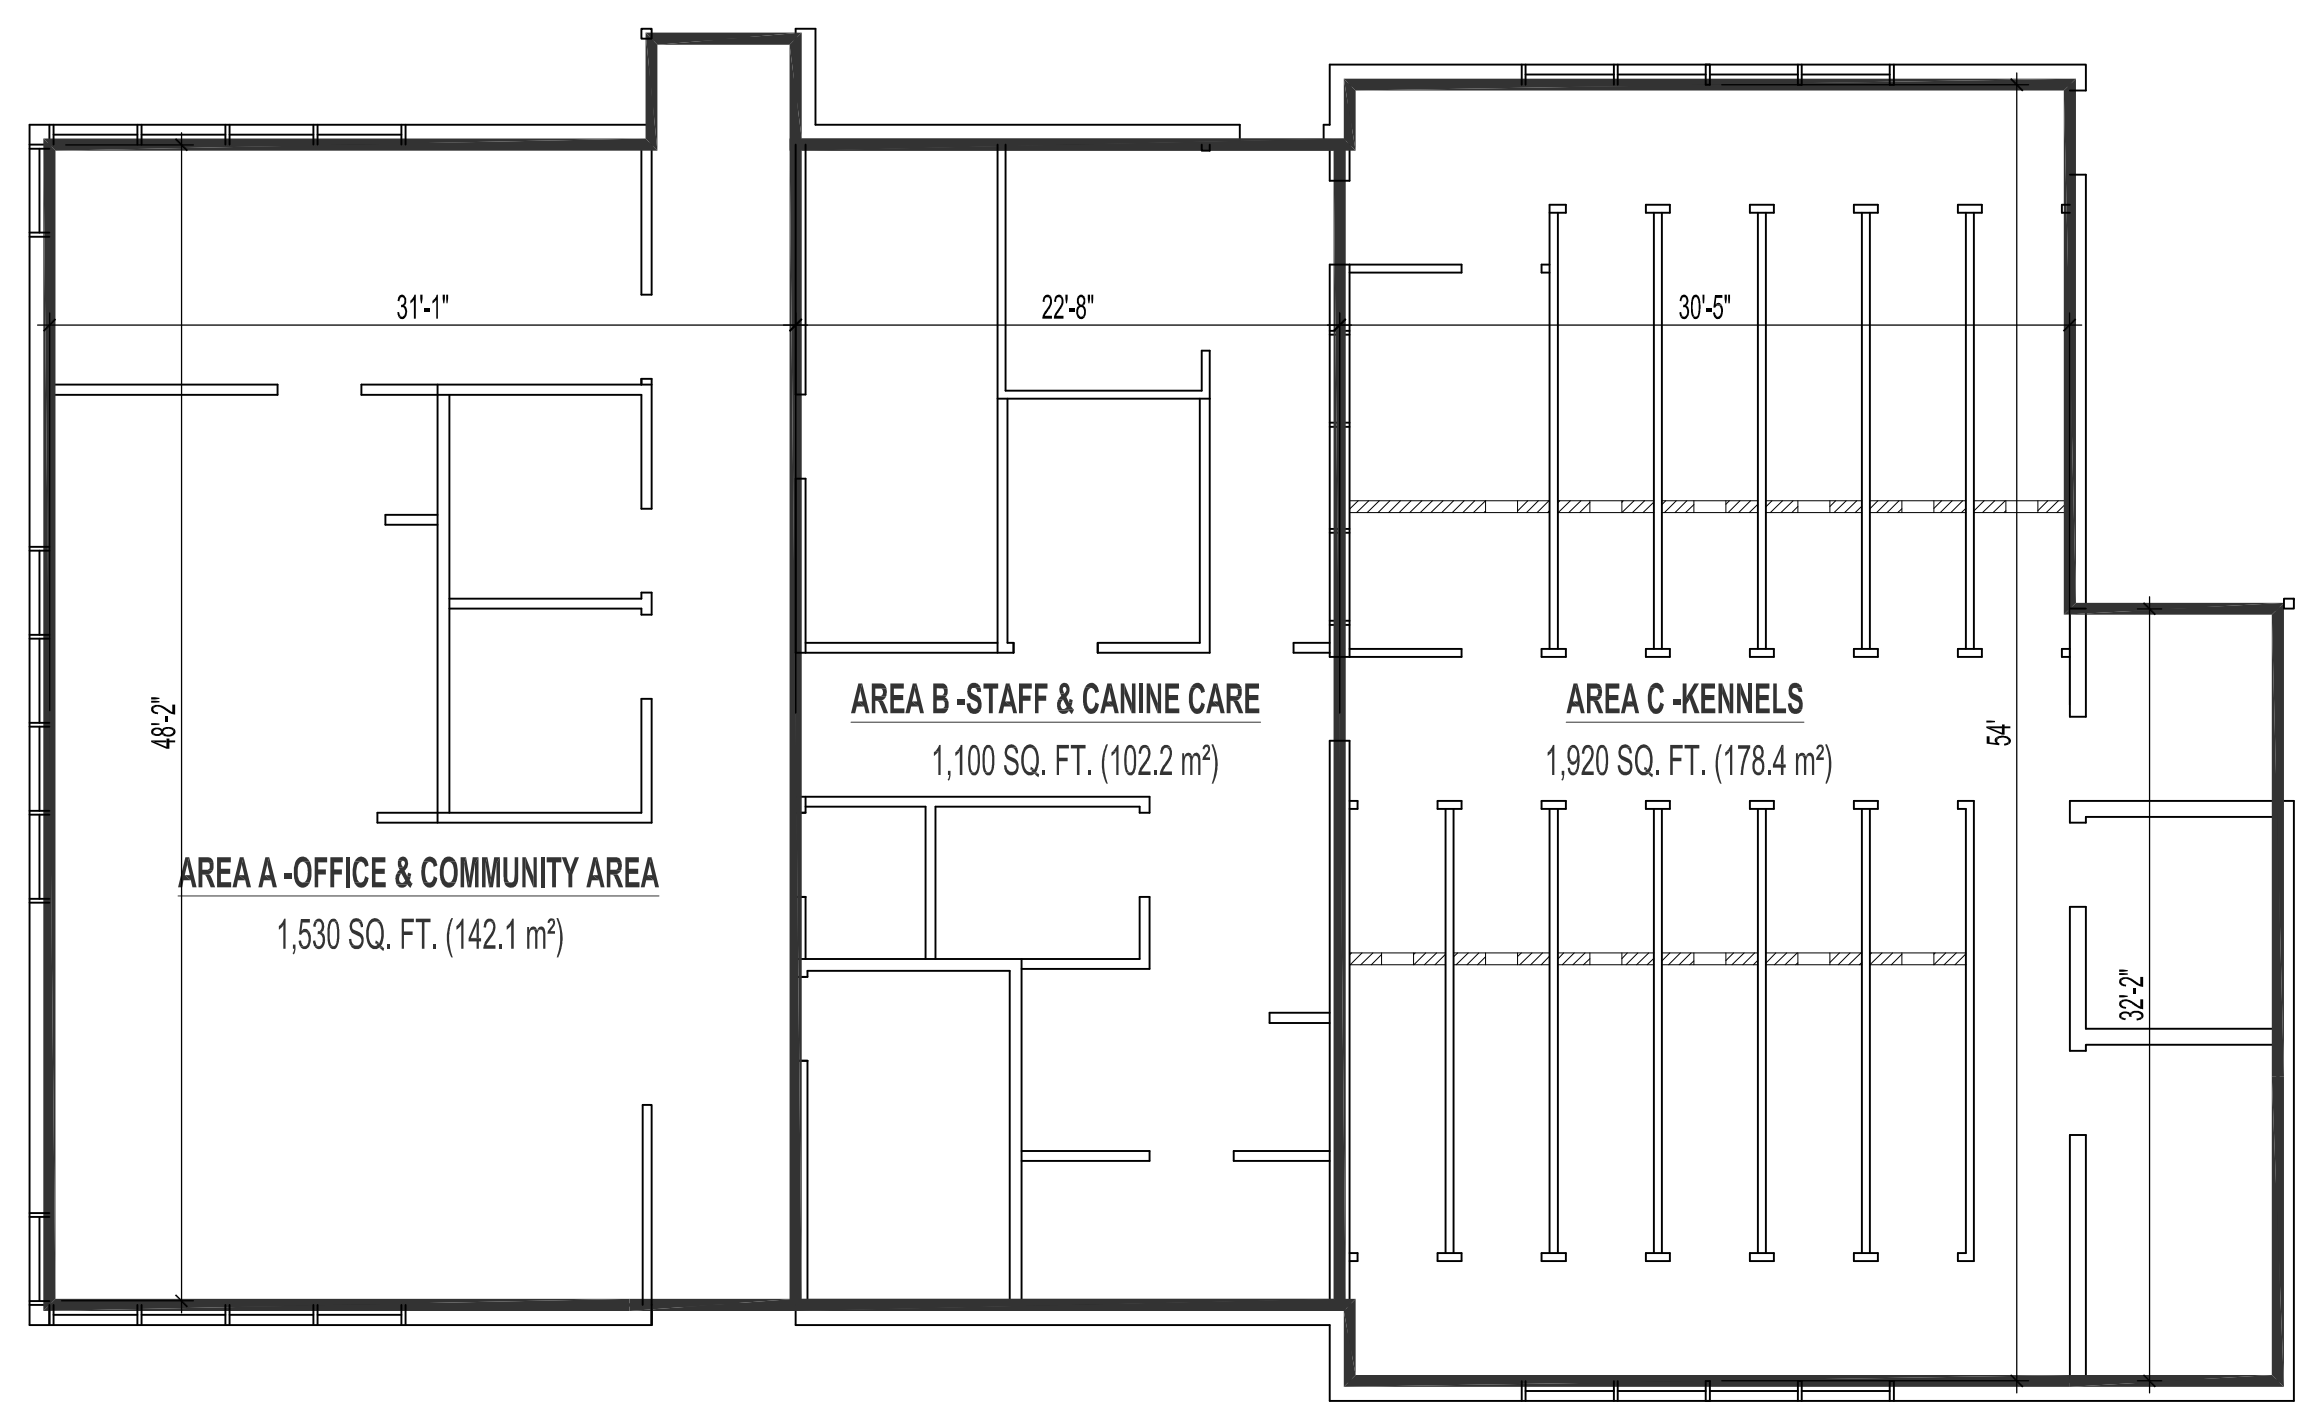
31'-1"

22'-8"

30'-5"

48'-2"

AREA A -OFFICE & COMMUNITY AREA

1,530 SQ. FT. (142.1 m²)

AREA B -STAFF & CANINE CARE

1,100 SQ. FT. (102.2 m²)

AREA C -KENNELS

1,920 SQ. FT. (178.4 m²)

54'

32'-2"